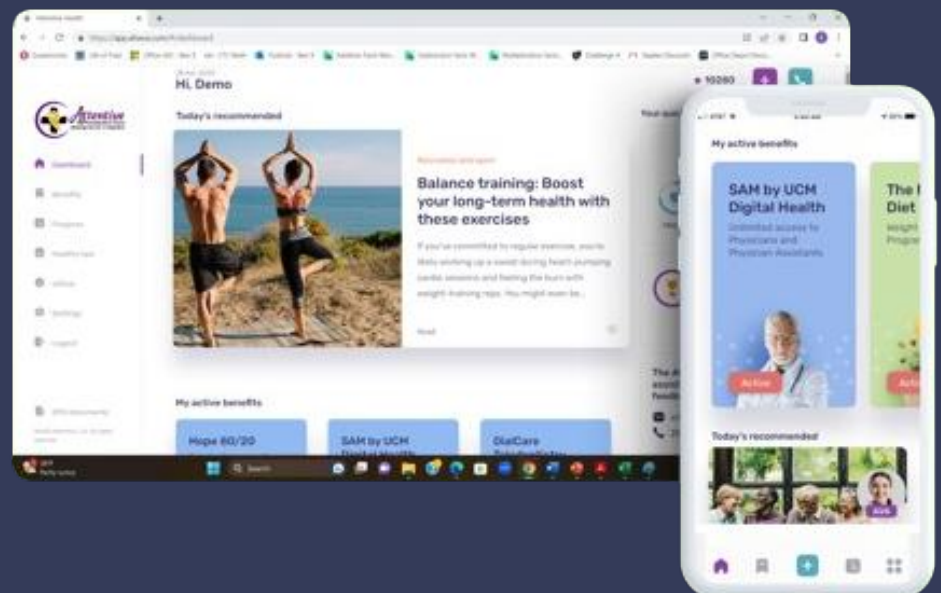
Hi, Demo

Today's recommended

Balance training: Boost your long-term health with these exercises

If you've committed to regular exercise, you're likely working up a sweat during heart-pumping cardio sessions and feeling the burn with weight-training reps. You might even be...

Read

My active benefits

Hope 80/20

SAM by UCM Digital Health

DialCare

Attentive

Dashboard

My active benefits

SAM by UCM Digital Health

Unlimited access to Physicians and Physician Assistants

Active

The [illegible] Diet

Active

Today's recommended